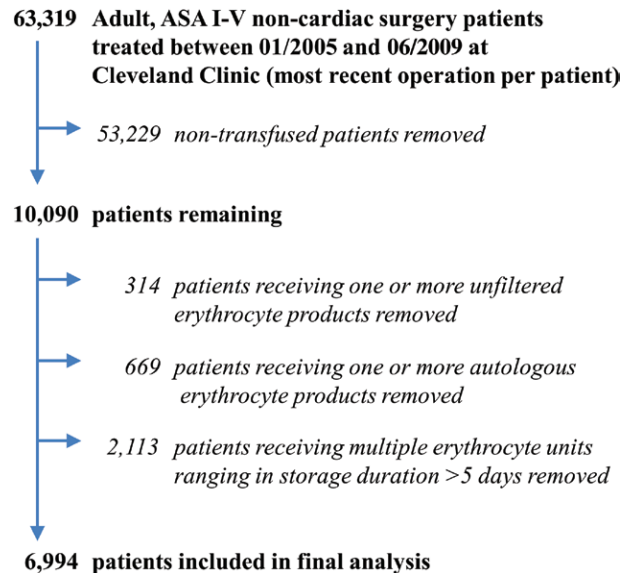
63,319 Adult, ASA I-V non-cardiac surgery patients treated between 01/2005 and 06/2009 at Cleveland Clinic (most recent operation per patient)

53,229 non-transfused patients removed

10,090 patients remaining

314 patients receiving one or more unfiltered erythrocyte products removed

669 patients receiving one or more autologous erythrocyte products removed

2,113 patients receiving multiple erythrocyte units ranging in storage duration >5 days removed

6,994 patients included in final analysis